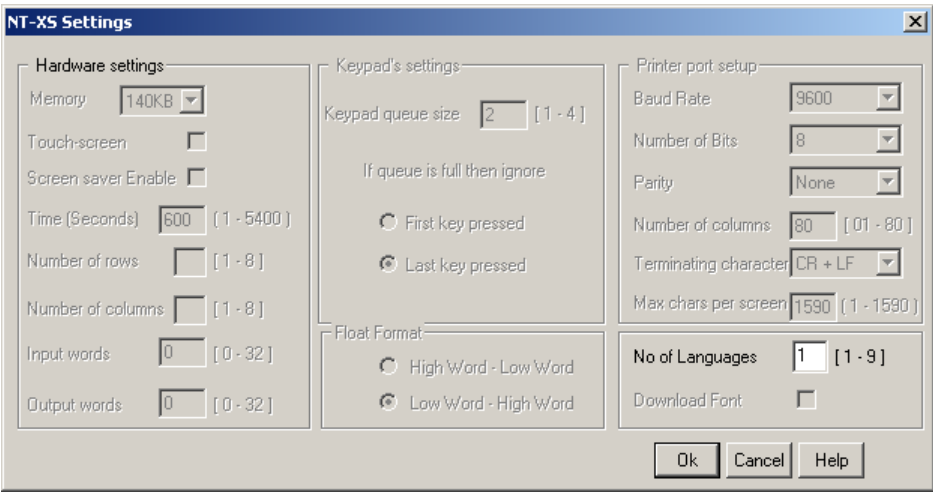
NT-XS Settings

Hardware settings
Memory 140KB
Touch-screen
Screen saver Enable
Time (Seconds) 600 [ 1 - 5400 ]
Number of rows [ 1 - 8 ]
Number of columns [ 1 - 8 ]
Input words 0 [ 0 - 32 ]
Output words 0 [ 0 - 32 ]

Keypad's settings
Keypad queue size 2 [ 1 - 4 ]
If queue is full then ignore
First key pressed
Last key pressed

Float Format
High Word - Low Word
Low Word - High Word

Printer port setup
Baud Rate 9600
Number of Bits 8
Parity None
Number of columns 80 [ 01 - 80 ]
Terminating character CR + LF
Max chars per screen 1590 [ 1 - 1590 ]

No of Languages 1 [ 1 - 9 ]
Download Font

Ok Cancel Help